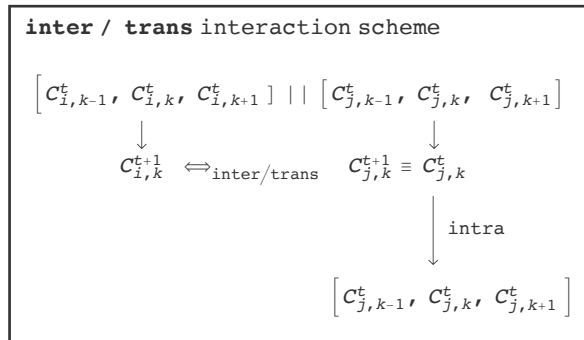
**inter / trans** interaction scheme

$\left[ C^{t}_{i,k-1},\ C^{t}_{i,k},\ C^{t}_{i,k+1} \right] \ || \ \left[ C^{t}_{j,k-1},\ C^{t}_{j,k},\ C^{t}_{j,k+1} \right]$

$\downarrow$ $\downarrow$

$C^{t+1}_{i,k} \iff_{\text{inter/trans}} C^{t+1}_{j,k} \equiv C^{t}_{j,k}$

$\downarrow$ intra

$\left[ C^{t}_{j,k-1},\ C^{t}_{j,k},\ C^{t}_{j,k+1} \right]$